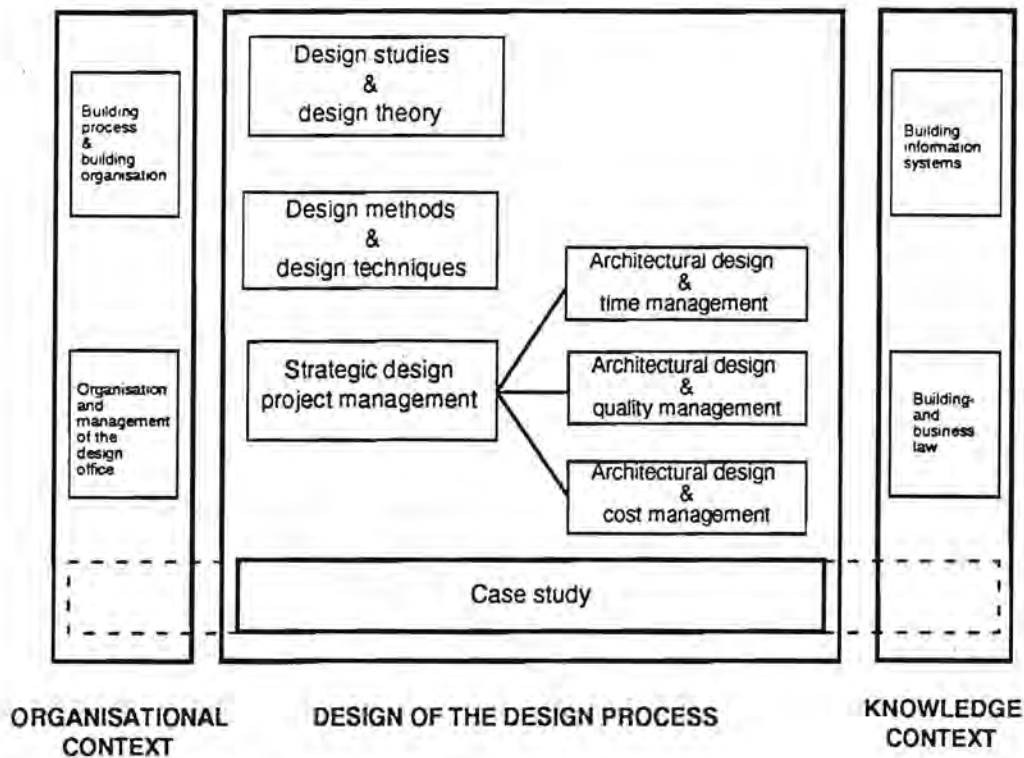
Building process & building organisation

Organisation and management of the design office

Design studies & design theory

Design methods & design techniques

Strategic design project management

Architectural design & time management

Architectural design & quality management

Architectural design & cost management

Case study

Building information systems

Building- and business law

ORGANISATIONAL CONTEXT

DESIGN OF THE DESIGN PROCESS

KNOWLEDGE CONTEXT